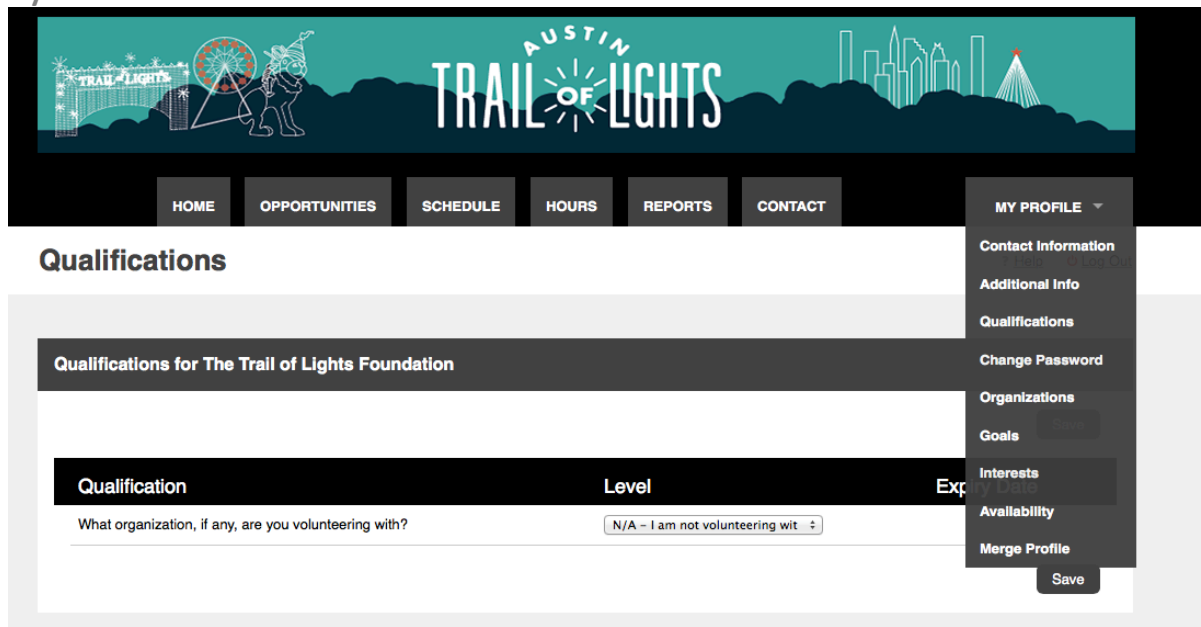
TRAIL OF LIGHTS

AUSTIN
TRAIL OF LIGHTS

HOME
OPPORTUNITIES
SCHEDULE
HOURS
REPORTS
CONTACT
MY PROFILE

Contact Information
Additional Info
Qualifications
Change Password
Organizations
Goals
Interests
Availability
Merge Profile

Qualifications

? Help
Log Out

Qualifications for The Trail of Lights Foundation

Save

| Qualification | Level | Expiry Date |
|---|---|---|
| What organization, if any, are you volunteering with? | N/A - I am not volunteering wit | |

Save